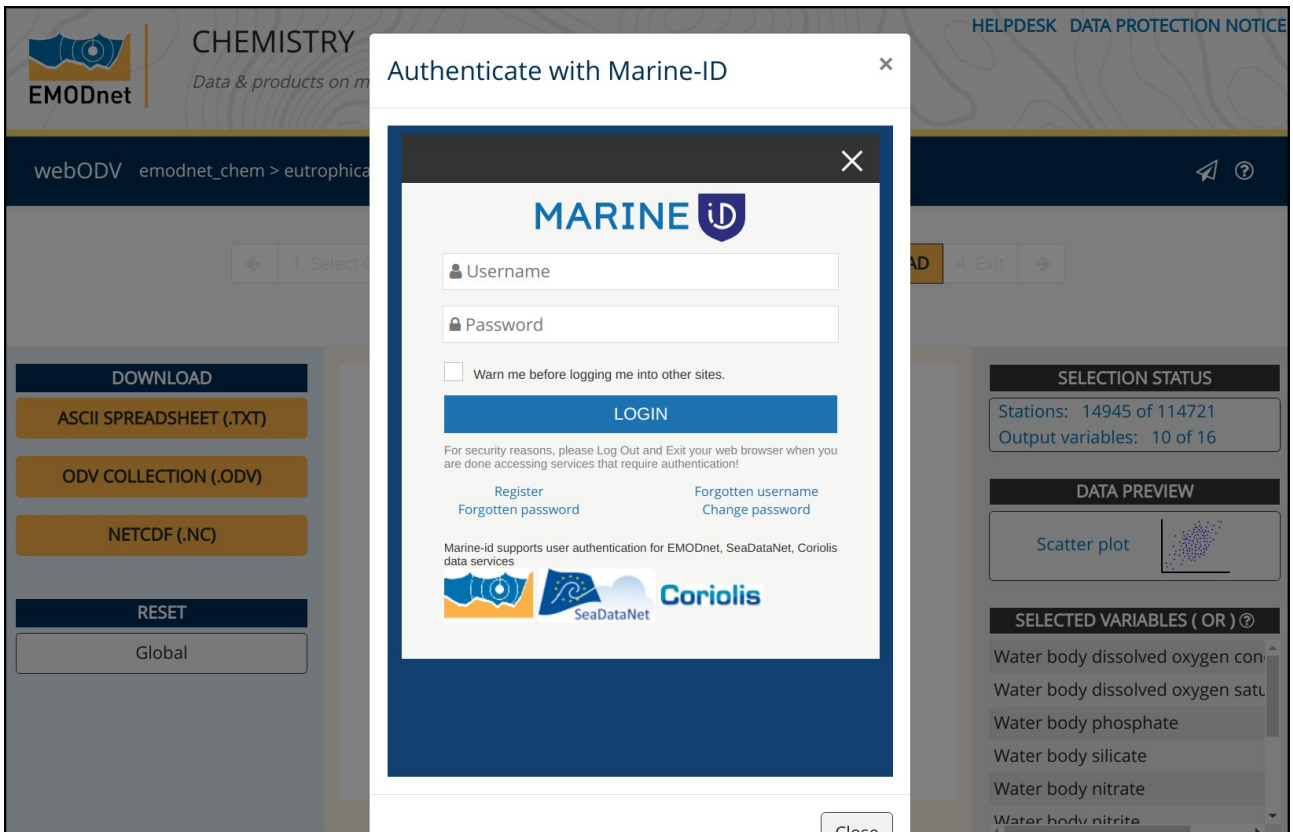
EMODnet

CHEMISTRY

Data & products on m

HELPDESK DATA PROTECTION NOTICE

webODV emodnet_chem > eutrophica

1. Select

AD 4. Exit

DOWNLOAD

ASCII SPREADSHEET (.TXT)

ODV COLLECTION (.ODV)

NETCDF (.NC)

RESET

Global

Authenticate with Marine-ID

×

×

MARINE iD

Username

Password

Warn me before logging me into other sites.

LOGIN

For security reasons, please Log Out and Exit your web browser when you are done accessing services that require authentication!

Register

Forgotten password

Forgotten username

Change password

Marine-id supports user authentication for EMODnet, SeaDataNet, Coriolis data services

SeaDataNet

Coriolis

Close

SELECTION STATUS

Stations: 14945 of 114721

Output variables: 10 of 16

DATA PREVIEW

Scatter plot

SELECTED VARIABLES ( OR )

Water body dissolved oxygen con

Water body dissolved oxygen satu

Water body phosphate

Water body silicate

Water body nitrate

Water body nitrite